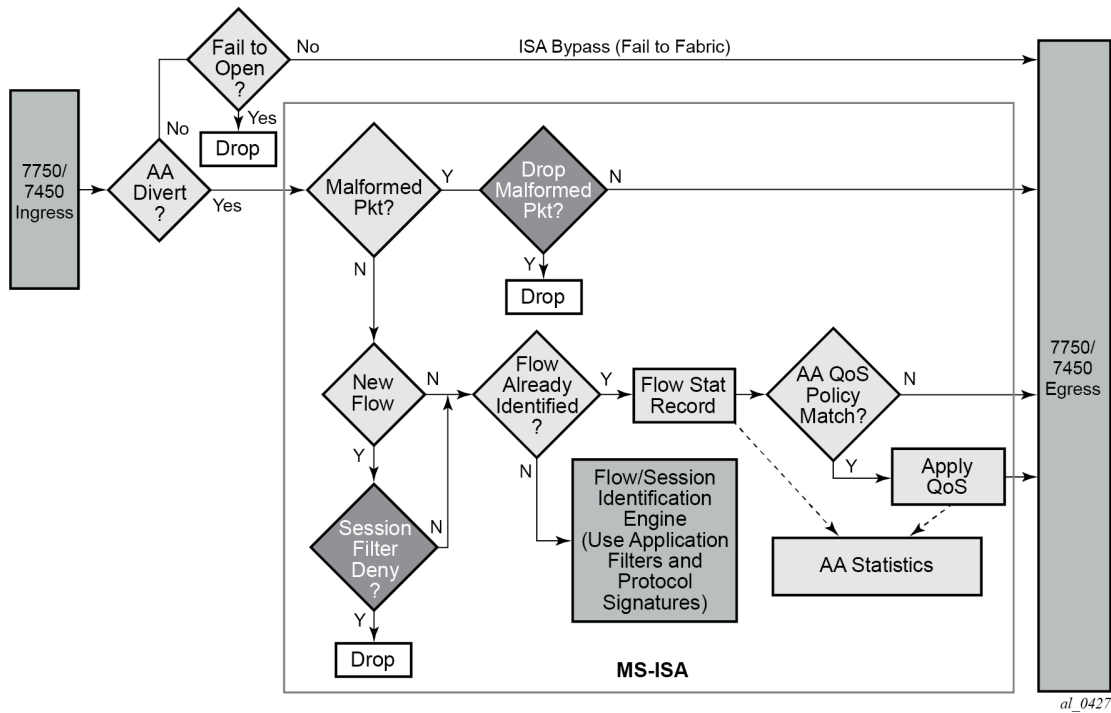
Fail to Open ?

No

ISA Bypass (Fail to Fabric)

Yes

Drop

No

7750/ 7450 Ingress

AA Divert ?

Yes

Malformed Pkt?

Y

Drop Malformed Pkt?

N

Y

Drop

N

New Flow

N

Flow Already Identified ?

Y

Flow Stat Record

AA QoS Policy Match?

N

7750/ 7450 Egress

Y

N

Y

Apply QoS

Flow/Session Identification Engine (Use Application Filters and Protocol Signatures)

Session Filter Deny ?

N

AA Statistics

Y

Drop

MS-ISA

al_0427